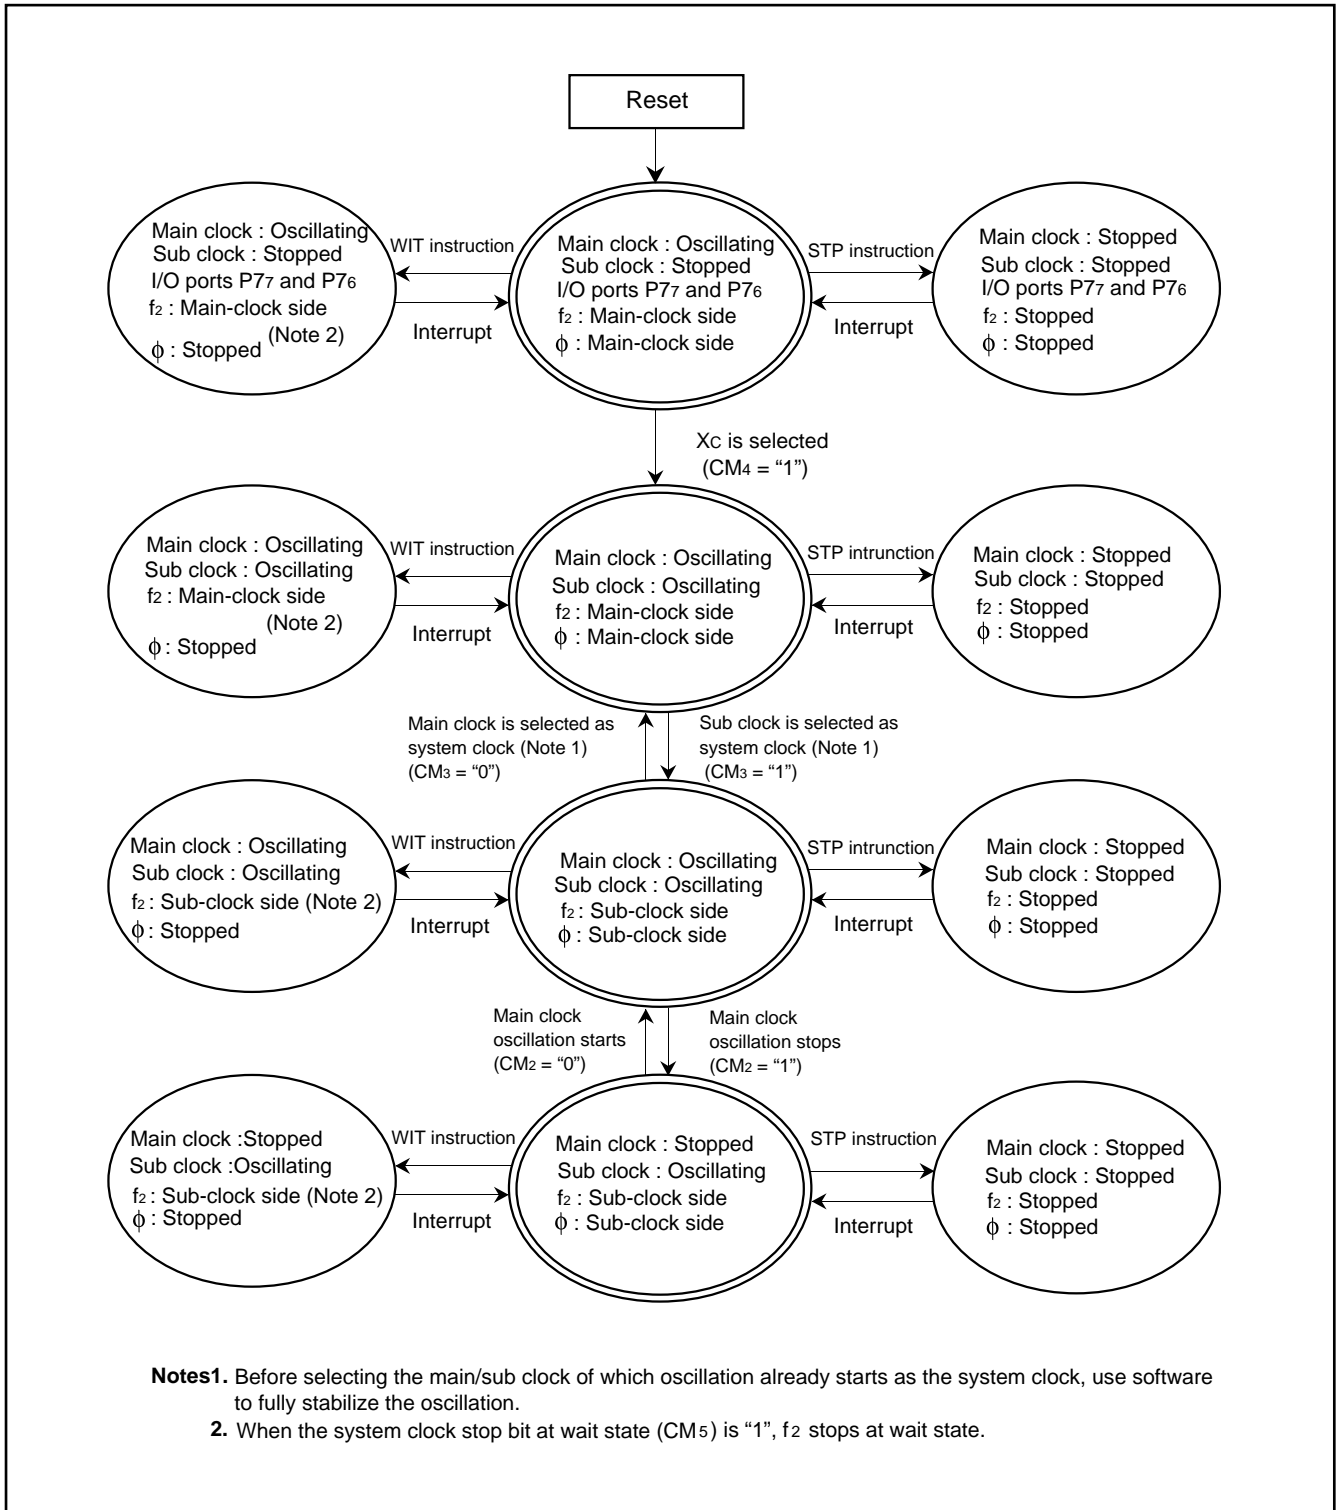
Reset

Main clock : Oscillating
Sub clock : Stopped
I/O ports $P7_7$ and $P7_6$
$f_2$ : Main-clock side
$\phi$ : Stopped (Note 2)

WIT instruction

Interrupt

Main clock : Oscillating
Sub clock : Stopped
I/O ports $P7_7$ and $P7_6$
$f_2$ : Main-clock side
$\phi$ : Main-clock side

STP instruction

Interrupt

Main clock : Stopped
Sub clock : Stopped
I/O ports $P7_7$ and $P7_6$
$f_2$ : Stopped
$\phi$ : Stopped

$X_C$ is selected
($CM_4$ = “1”)

Main clock : Oscillating
Sub clock : Oscillating
$f_2$ : Main-clock side
(Note 2)
$\phi$ : Stopped

WIT instruction

Interrupt

Main clock : Oscillating
Sub clock : Oscillating
$f_2$ : Main-clock side
$\phi$ : Main-clock side

STP intrunction

Interrupt

Main clock : Stopped
Sub clock : Stopped
$f_2$ : Stopped
$\phi$ : Stopped

Main clock is selected as system clock (Note 1)
($CM_3$ = “0”)

Sub clock is selected as system clock (Note 1)
($CM_3$ = “1”)

Main clock : Oscillating
Sub clock : Oscillating
$f_2$ : Sub-clock side (Note 2)
$\phi$ : Stopped

WIT instruction

Interrupt

Main clock : Oscillating
Sub clock : Oscillating
$f_2$ : Sub-clock side
$\phi$ : Sub-clock side

STP intrunction

Interrupt

Main clock : Stopped
Sub clock : Stopped
$f_2$ : Stopped
$\phi$ : Stopped

Main clock oscillation starts
($CM_2$ = “0”)

Main clock oscillation stops
($CM_2$ = “1”)

Main clock :Stopped
Sub clock :Oscillating
$f_2$ : Sub-clock side (Note 2)
$\phi$ : Stopped

WIT instruction

Interrupt

Main clock : Stopped
Sub clock : Oscillating
$f_2$ : Sub-clock side
$\phi$ : Sub-clock side

STP instruction

Interrupt

Main clock : Stopped
Sub clock : Stopped
$f_2$ : Stopped
$\phi$ : Stopped

Notes1. Before selecting the main/sub clock of which oscillation already starts as the system clock, use software to fully stabilize the oscillation.
2. When the system clock stop bit at wait state ($CM_5$) is “1”, $f_2$ stops at wait state.